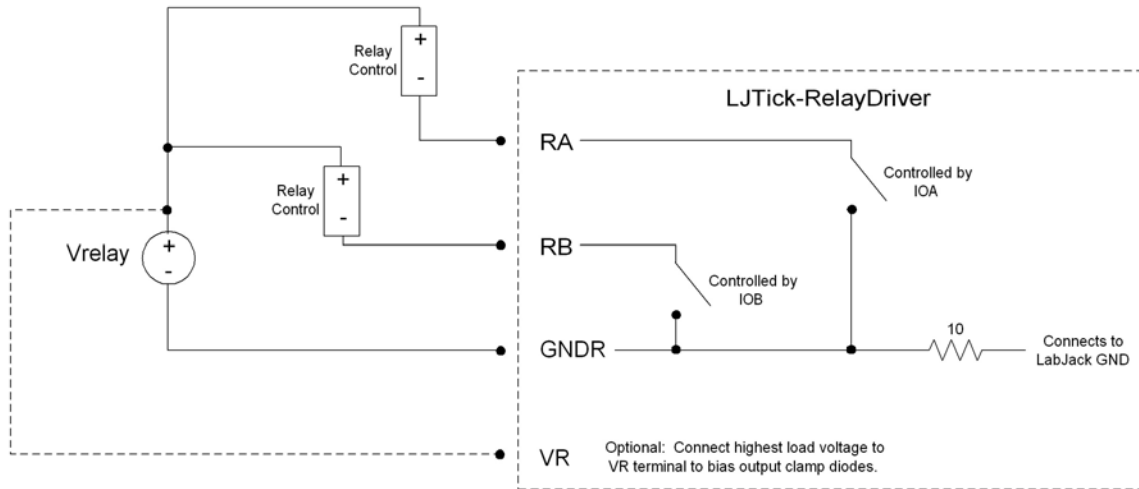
Relay Control
+
-

LJTick-RelayDriver

RA

Controlled by IOA

Relay Control
+
-

Vrelay
+
-

RB

Controlled by IOB

GNDR

10

Connects to LabJack GND

VR

Optional: Connect highest load voltage to VR terminal to bias output clamp diodes.